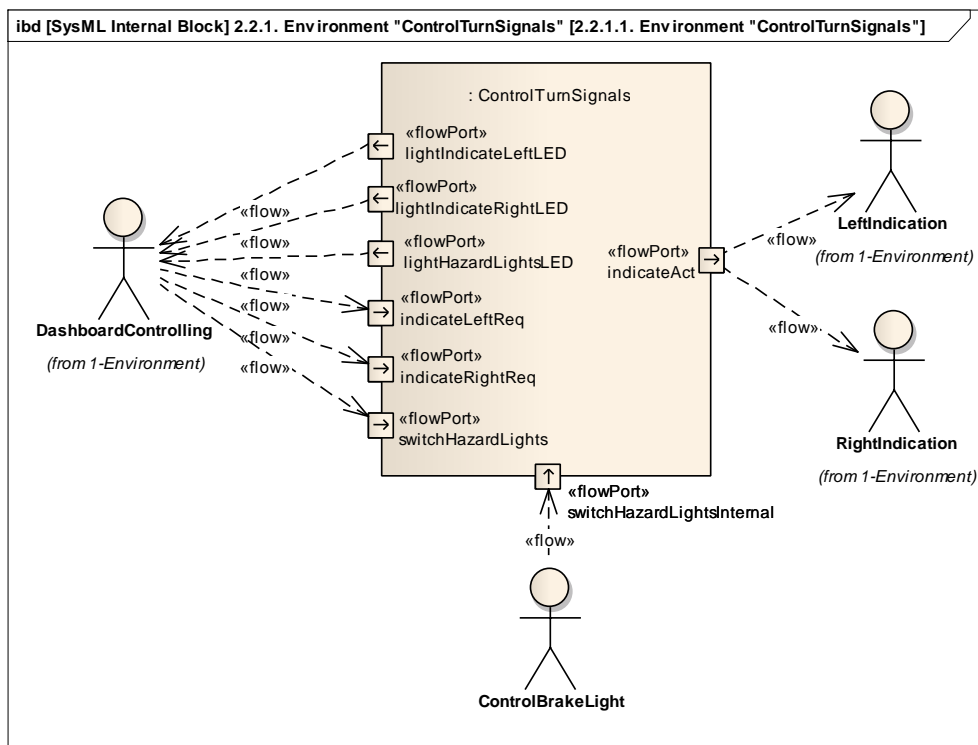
ibd [SysML Internal Block] 2.2.1. Environment "ControlTurnSignals" [2.2.1.1. Environment "ControlTurnSignals"]

: ControlTurnSignals

«flowPort»
lightIndicateLeftLED

«flowPort»
lightIndicateRightLED

«flowPort»
lightHazardLightsLED

«flowPort»
indicateLeftReq

«flowPort»
indicateRightReq

«flowPort»
switchHazardLights

«flowPort»
indicateAct

«flowPort»
switchHazardLightsInternal

«flow»
«flow»
«flow»
«flow»
«flow»
«flow»

DashboardControlling
(from 1-Environment)

«flow»
LeftIndication
(from 1-Environment)

«flow»
RightIndication
(from 1-Environment)

«flow»
ControlBrakeLight